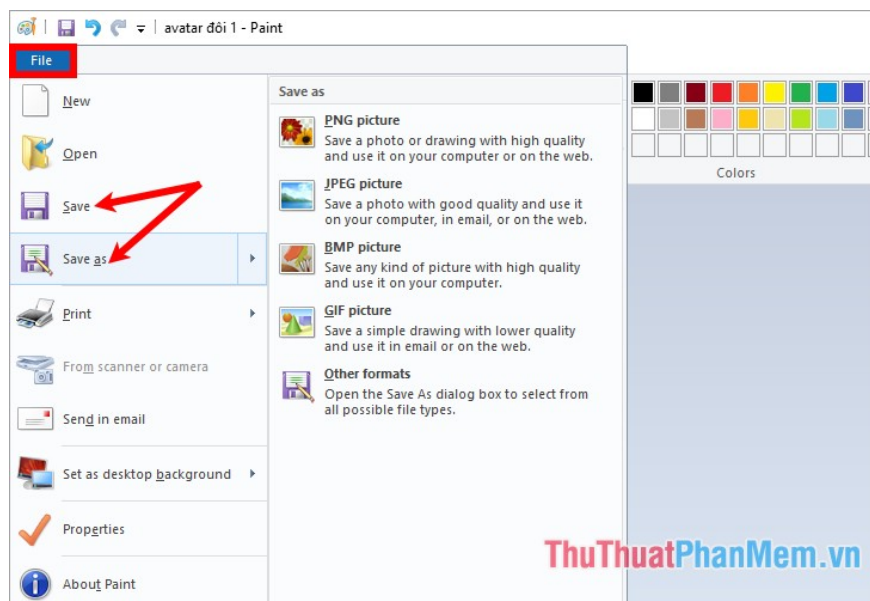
avatar đôi 1 - Paint

File

New

Open

Save

Save as

Print

From scanner or camera

Send in email

Set as desktop background

Properties

About Paint

Save as

PNG picture
Save a photo or drawing with high quality and use it on your computer or on the web.

JPEG picture
Save a photo with good quality and use it on your computer, in email, or on the web.

BMP picture
Save any kind of picture with high quality and use it on your computer.

GIF picture
Save a simple drawing with lower quality and use it in email or on the web.

Other formats
Open the Save As dialog box to select from all possible file types.

Colors

ThuThuatPhanMem.vn